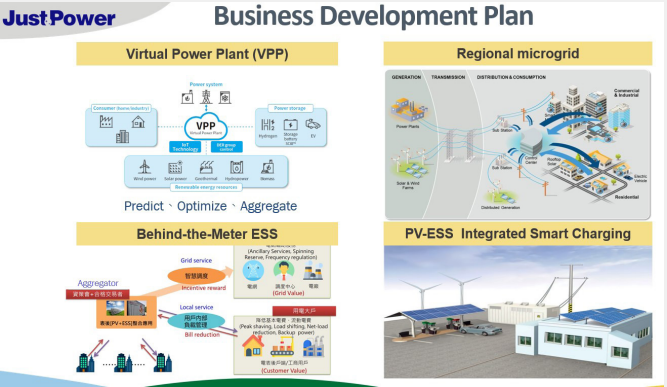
Just Power

Business Development Plan

Virtual Power Plant (VPP)

Power system

Consumer (home/industry)

Power storage

VPP
Virtual Power Plant

IoT Technology

SCADA group control

Hydrogen

Storage battery

EV

Wind power

Solar power

Geothermal

Hydropower

Biomass

Renewable energy resources

Predict、Optimize、Aggregate

Regional microgrid

GENERATION

TRANSMISSION

DISTRIBUTION & CONSUMPTION

Power Plants

Sub Station

Control Center

Commercial & Industrial

Rooftop Solar

Solar & Wind Farms

Sub Station

Electric Vehicle

Distributed Generation

Residential

Behind-the-Meter ESS

Grid service

智慧調度

Incentive reward

(Ancillary Services, Spinning Reserve, Frequency regulation)

電網

調度中心

電廠

(Grid Value)

Aggregator

資業者+合格交易者

業者(PV+ESS)整合應用

Local service

用戶內部負載管理

Bill reduction

用電大戶

降低基本電費、流動電費
(Peak shaving, Load shifting, Net-load reduction, Backup power)

電表後戶端(工商用戶)

(Customer Value)

PV-ESS Integrated Smart Charging